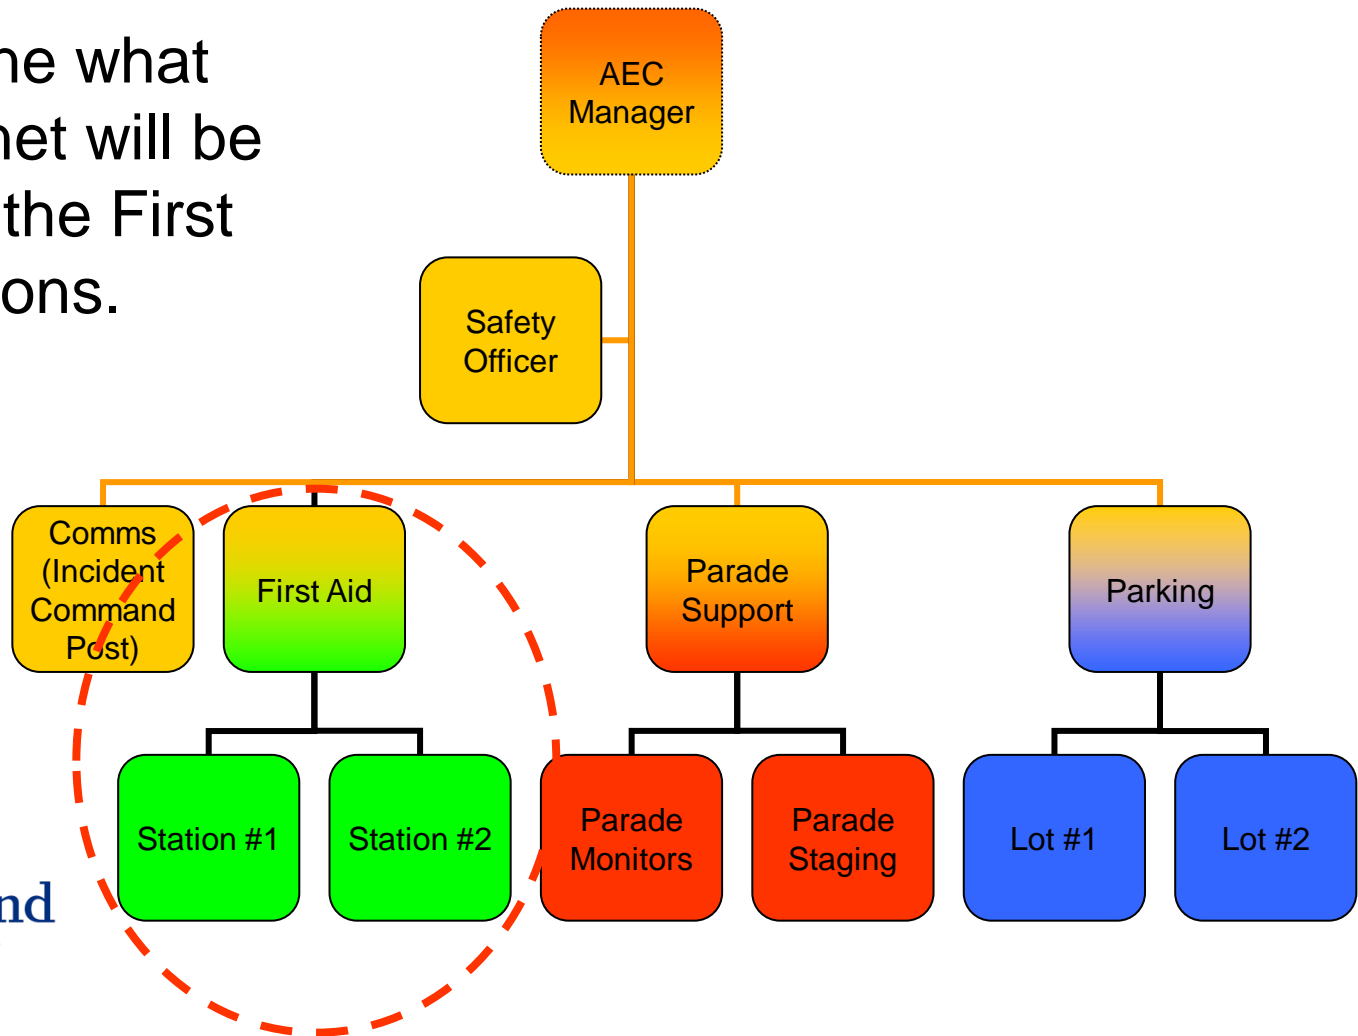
ne what
net will be
the First
ons.

AEC Manager

Safety Officer

Comms (Incident Command Post)

First Aid

Parade Support

Parking

Station #1

Station #2

Parade Monitors

Parade Staging

Lot #1

Lot #2

nd